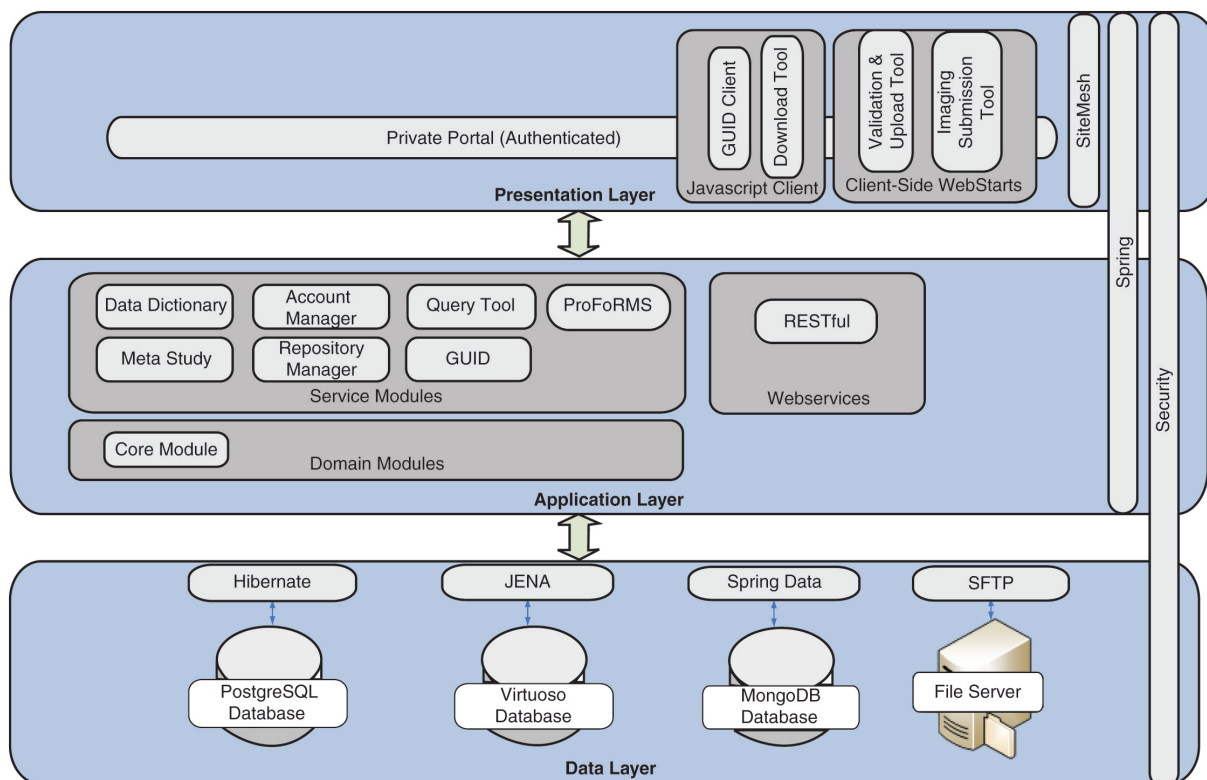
Private Portal (Authenticated)

GUID Client

Download Tool

Javascript Client

Validation & Upload Tool

Imaging Submission Tool

Client-Side WebStarts

SiteMesh

Presentation Layer

Spring

Security

Data Dictionary

Account Manager

Query Tool

ProFoRMS

Meta Study

Repository Manager

GUID

Service Modules

RESTful

Webservices

Core Module

Domain Modules

Application Layer

Hibernate

JENA

Spring Data

SFTP

PostgreSQL Database

Virtuoso Database

MongoDB Database

File Server

Data Layer